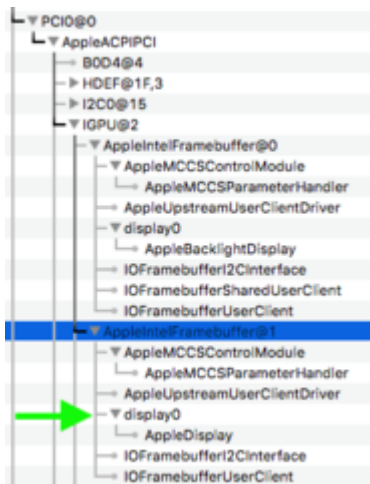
PCI0@0
AppleACPIPCI
B0D4@4
HDEF@1F,3
I2C0@15
IGPU@2
AppleIntelFramebuffer@0
AppleMCCSControlModule
AppleMCCSParameterHandler
AppleUpstreamUserClientDriver
display0
AppleBacklightDisplay
IOFramebufferI2CInterface
IOFramebufferSharedUserClient
IOFramebufferUserClient
AppleIntelFramebuffer@1
AppleMCCSControlModule
AppleMCCSParameterHandler
AppleUpstreamUserClientDriver
display0
AppleDisplay
IOFramebufferI2CInterface
IOFramebufferUserClient